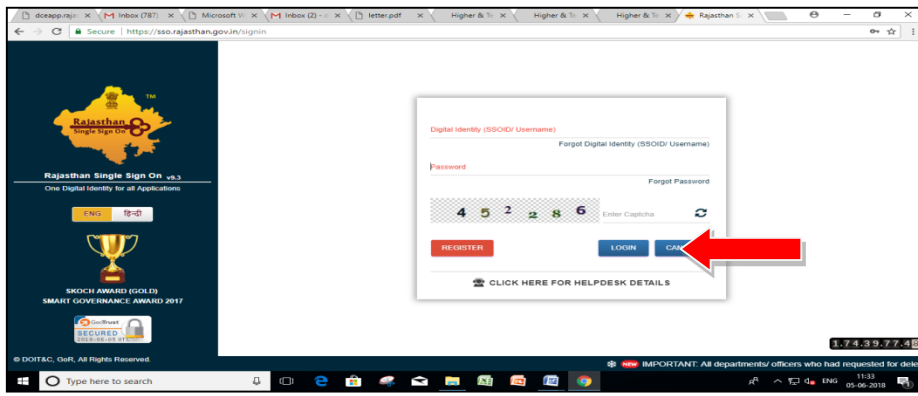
dceapp.raja | Inbox (787) | Microsoft W | Inbox (2) - | letter.pdf | Higher & Te | Higher & Te | Higher & Te | Rajasthan Si

Secure | https://sso.rajasthan.gov.in/signin

Rajasthan Single Sign On TM

Rajasthan Single Sign On v9.3
One Digital Identity for all Applications

ENG हिन्दी

SKOCH AWARD (GOLD)
SMART GOVERNANCE AWARD 2017

GeoTrust SECURED 2018-06-05 07:

© DOIT&C, GoR, All Rights Reserved.

Digital Identity (SSOID/ Username)
Forgot Digital Identity (SSOID/ Username)
Password
Forgot Password
4 5 2 2 8 6 Enter Captcha
REGISTER
LOGIN
CAN

CLICK HERE FOR HELPDESK DETAILS

1.74.39.77.4

NEW IMPORTANT: All departments/ officers who had requested for dele

Type here to search

ENG 11:33 05-06-2018